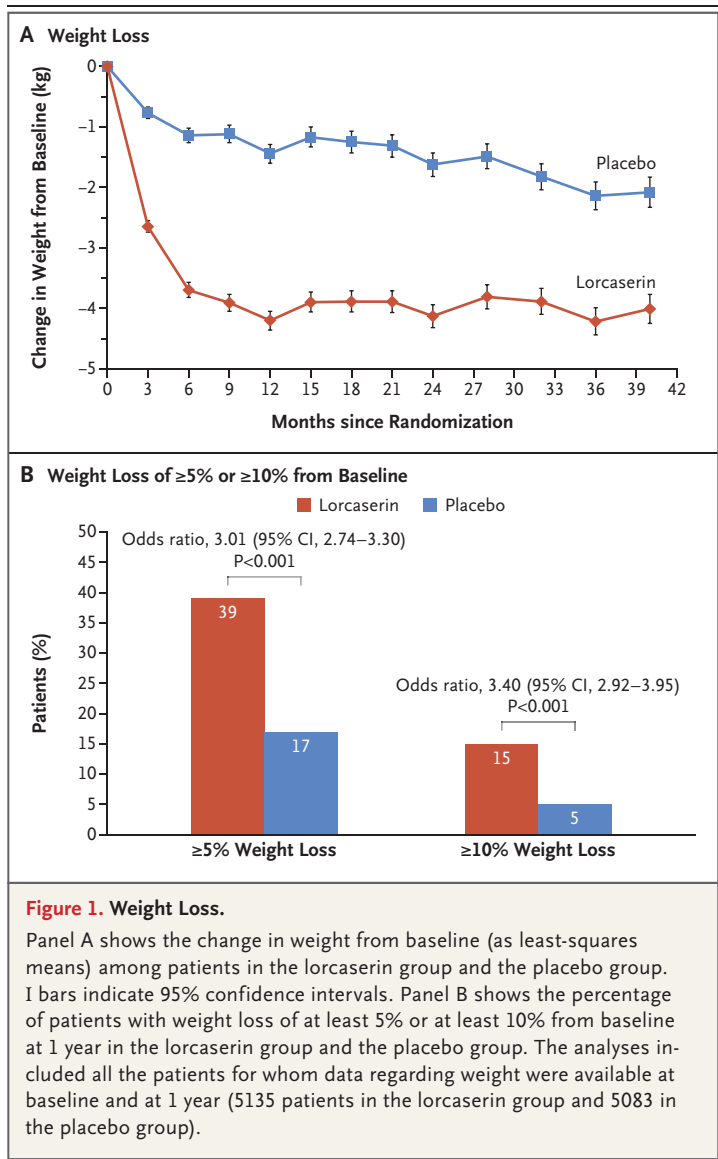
A Weight Loss

Change in Weight from Baseline (kg)

0
−1
−2
−3
−4
−5

0 3 6 9 12 15 18 21 24 27 30 33 36 39 42

Months since Randomization

Placebo

Lorcaserin

B Weight Loss of ≥5% or ≥10% from Baseline

Lorcaserin Placebo

Patients (%)

50
45
40
35
30
25
20
15
10
5
0

Odds ratio, 3.01 (95% CI, 2.74–3.30)
P<0.001

39

17

Odds ratio, 3.40 (95% CI, 2.92–3.95)
P<0.001

15

5

≥5% Weight Loss

≥10% Weight Loss

Figure 1. Weight Loss.

Panel A shows the change in weight from baseline (as least-squares means) among patients in the lorcaserin group and the placebo group. I bars indicate 95% confidence intervals. Panel B shows the percentage of patients with weight loss of at least 5% or at least 10% from baseline at 1 year in the lorcaserin group and the placebo group. The analyses included all the patients for whom data regarding weight were available at baseline and at 1 year (5135 patients in the lorcaserin group and 5083 in the placebo group).